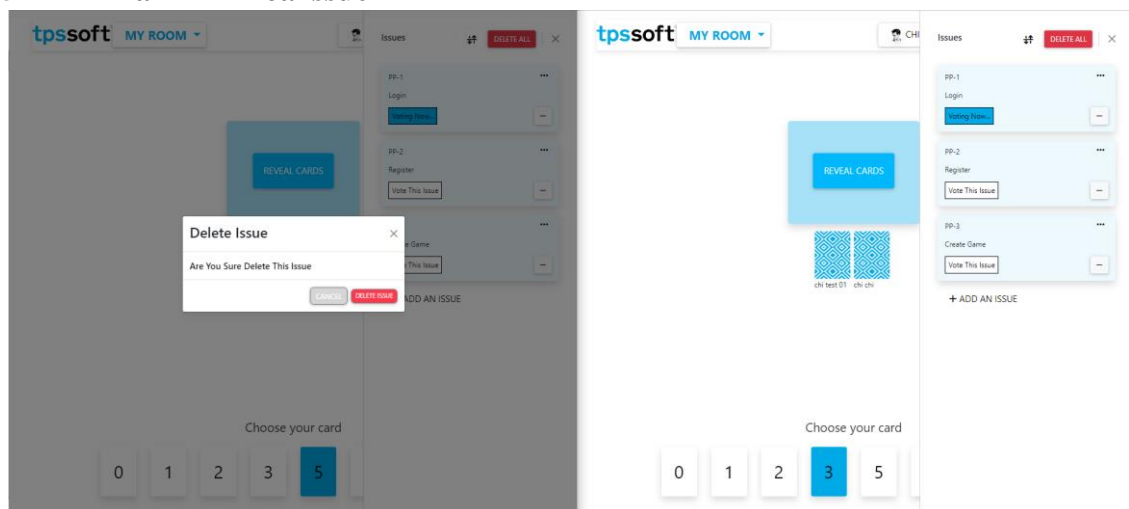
tpssoft MY ROOM

Issues DELETE ALL ×

PP-1
Login
Voting Now...

PP-2
Register
Vote This Issue

PP-3
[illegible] Game
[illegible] This Issue

ADD AN ISSUE

REVEAL CARDS

Delete Issue ×
Are You Sure Delete This Issue
CANCEL DELETE ISSUE

Choose your card
0 1 2 3 5

tpssoft MY ROOM

CHI

Issues DELETE ALL ×

PP-1
Login
Voting Now...

PP-2
Register
Vote This Issue

PP-3
Create Game
Vote This Issue

+ ADD AN ISSUE

REVEAL CARDS

chi test 01 chi chi

Choose your card
0 1 2 3 5